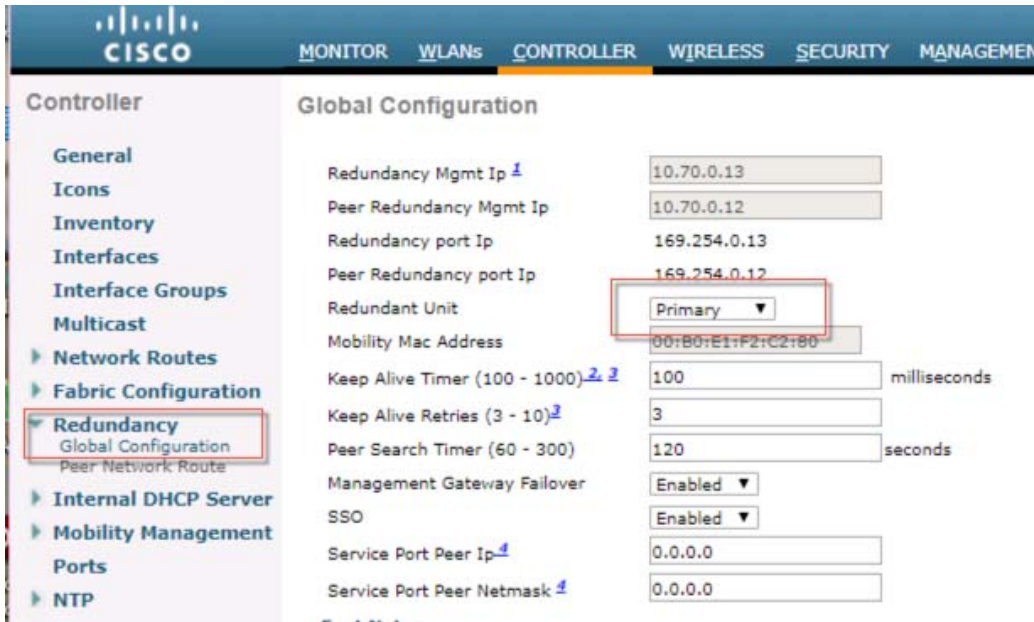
cisco

MONITOR WLANs CONTROLLER WIRELESS SECURITY MANAGEMEN

Controller

General
Icons
Inventory
Interfaces
Interface Groups
Multicast
Network Routes
Fabric Configuration
Redundancy
Global Configuration
Peer Network Route
Internal DHCP Server
Mobility Management
Ports
NTP

Global Configuration

| | |
|---|---|
| Redundancy Mgmt Ip $^{1}$ | 10.70.0.13 |
| Peer Redundancy Mgmt Ip | 10.70.0.12 |
| Redundancy port Ip | 169.254.0.13 |
| Peer Redundancy port Ip | 169.254.0.12 |
| Redundant Unit | Primary ▼ |
| Mobility Mac Address | 00:B0:E1:F2:C2:80 |
| Keep Alive Timer (100 - 1000)$^{2, 3}$ | 100 milliseconds |
| Keep Alive Retries (3 - 10)$^{3}$ | 3 |
| Peer Search Timer (60 - 300) | 120 seconds |
| Management Gateway Failover | Enabled ▼ |
| SSO | Enabled ▼ |
| Service Port Peer Ip$^{4}$ | 0.0.0.0 |
| Service Port Peer Netmask $^{4}$ | 0.0.0.0 |